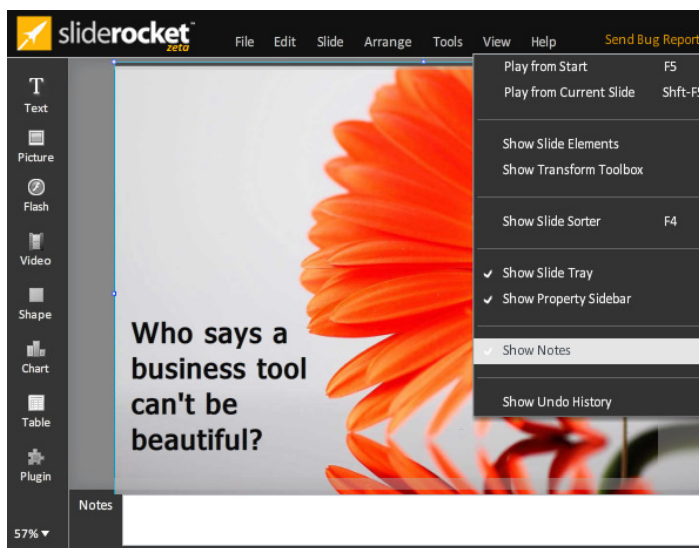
sliderocket™ zeta

File Edit Slide Arrange Tools View Help Send Bug Report

Play from Start F5
Play from Current Slide Shft-F5

Show Slide Elements
Show Transform Toolbox

Show Slide Sorter F4

✔ Show Slide Tray
✔ Show Property Sidebar

✔ Show Notes

Show Undo History

Text
Picture
Flash
Video
Shape
Chart
Table
Plugin

Who says a business tool can't be beautiful?

Notes

57% ▾